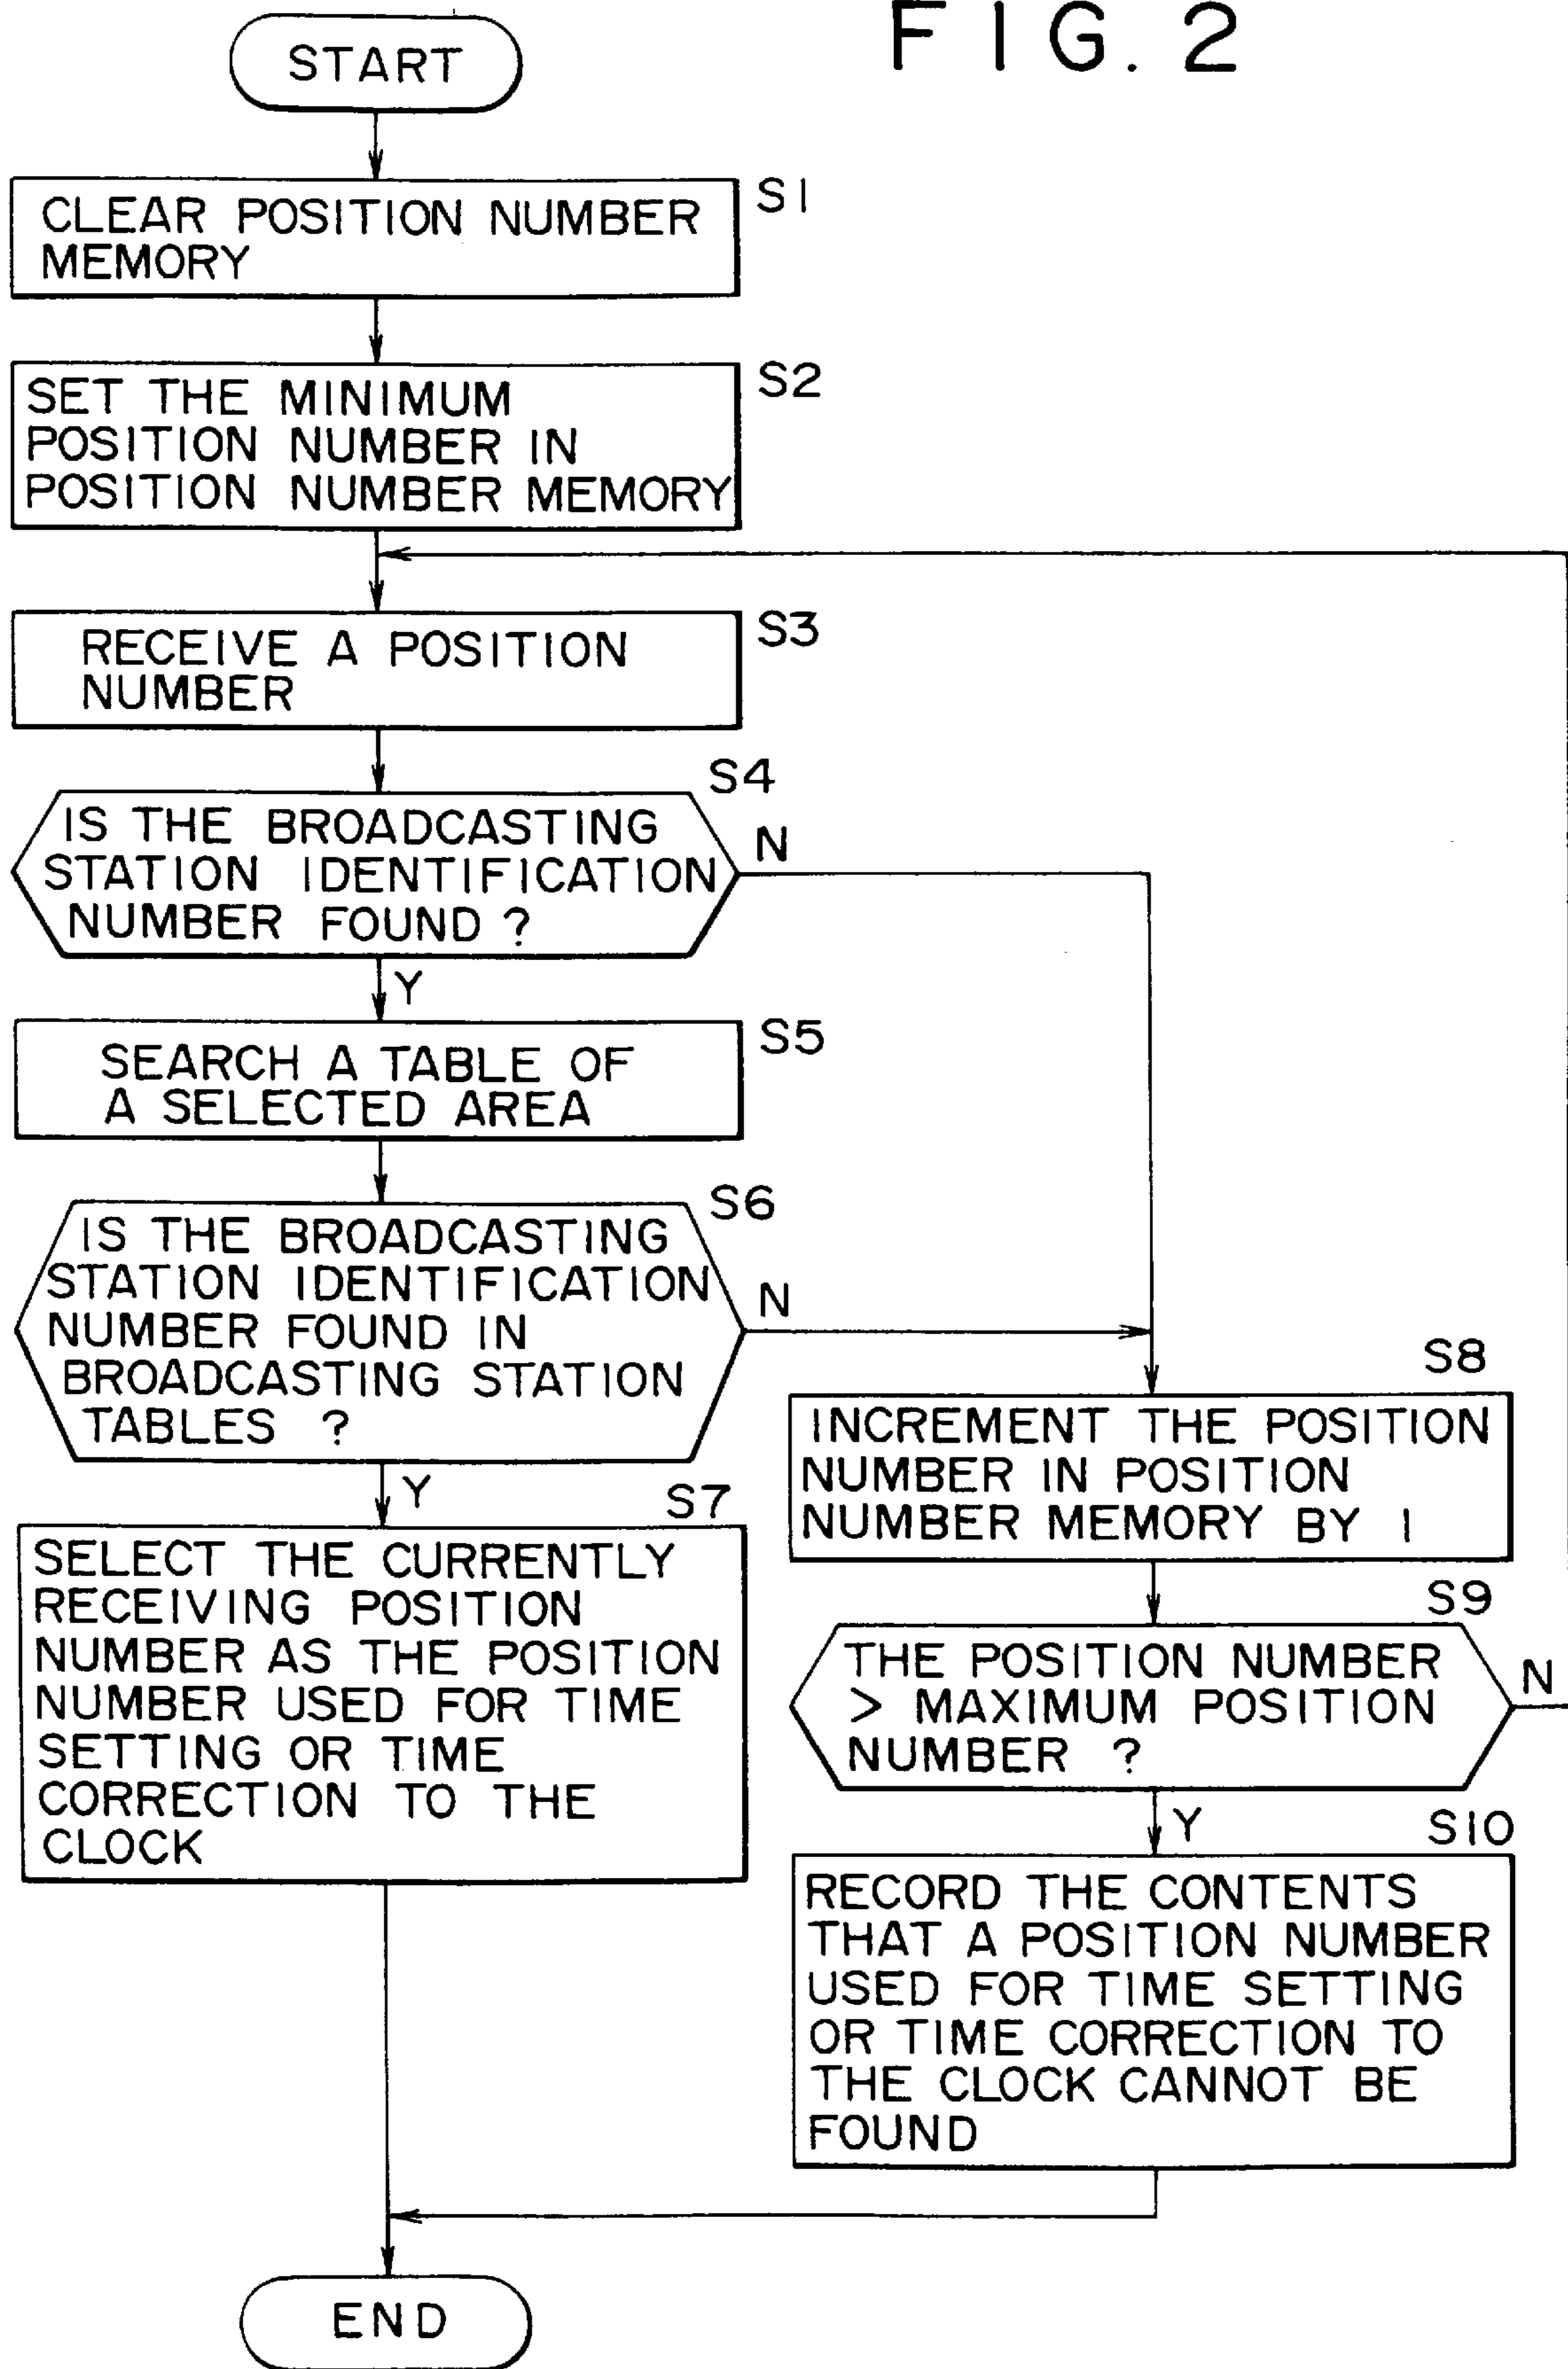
F I G. 2

START

CLEAR POSITION NUMBER MEMORY

S1

SET THE MINIMUM POSITION NUMBER IN POSITION NUMBER MEMORY

S2

RECEIVE A POSITION NUMBER

S3

IS THE BROADCASTING STATION IDENTIFICATION NUMBER FOUND ?

S4

N

Y

SEARCH A TABLE OF A SELECTED AREA

S5

IS THE BROADCASTING STATION IDENTIFICATION NUMBER FOUND IN BROADCASTING STATION TABLES ?

S6

N

Y

S7

SELECT THE CURRENTLY RECEIVING POSITION NUMBER AS THE POSITION NUMBER USED FOR TIME SETTING OR TIME CORRECTION TO THE CLOCK

S8

INCREMENT THE POSITION NUMBER IN POSITION NUMBER MEMORY BY 1

S9

THE POSITION NUMBER > MAXIMUM POSITION NUMBER ?

N

Y

S10

RECORD THE CONTENTS THAT A POSITION NUMBER USED FOR TIME SETTING OR TIME CORRECTION TO THE CLOCK CANNOT BE FOUND

END